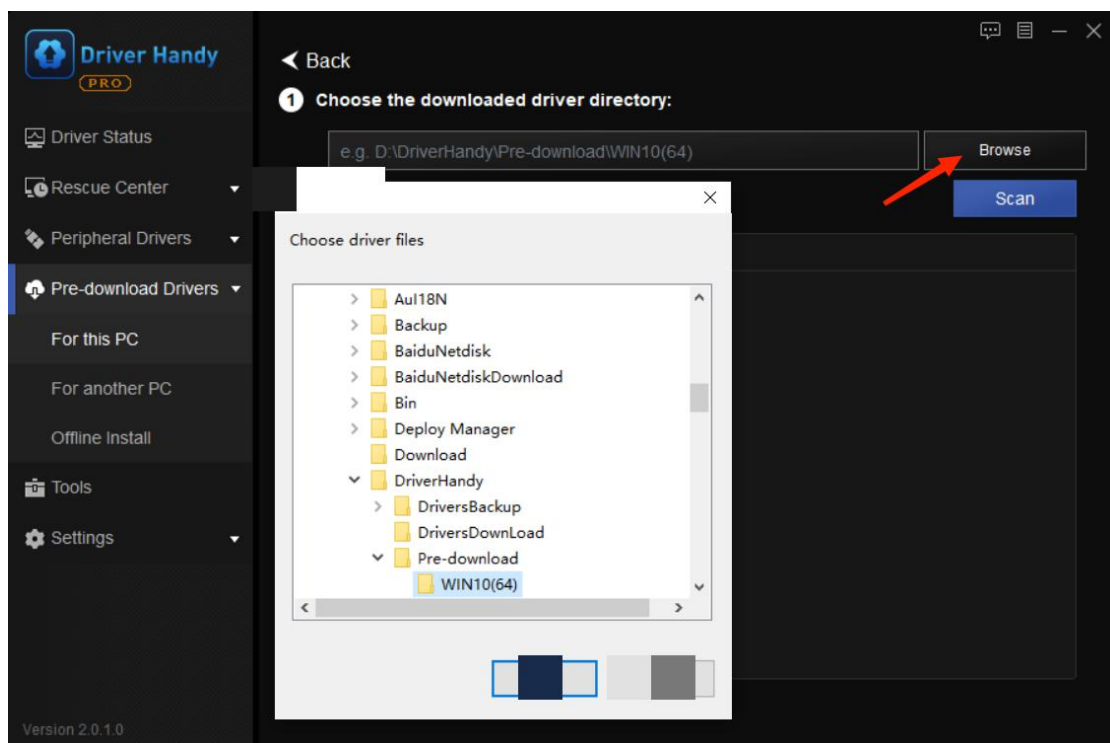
Driver Handy
PRO

Driver Status
Rescue Center
Peripheral Drivers
Pre-download Drivers
For this PC
For another PC
Offline Install
Tools
Settings

Version 2.0.1.0

Back

1 Choose the downloaded driver directory:

e.g. D:\DriverHandy\Pre-download\WIN10(64)

Browse

Scan

Choose driver files

AuI18N
Backup
BaiduNetdisk
BaiduNetdiskDownload
Bin
Deploy Manager
Download
DriverHandy
DriversBackup
DriversDownLoad
Pre-download
WIN10(64)